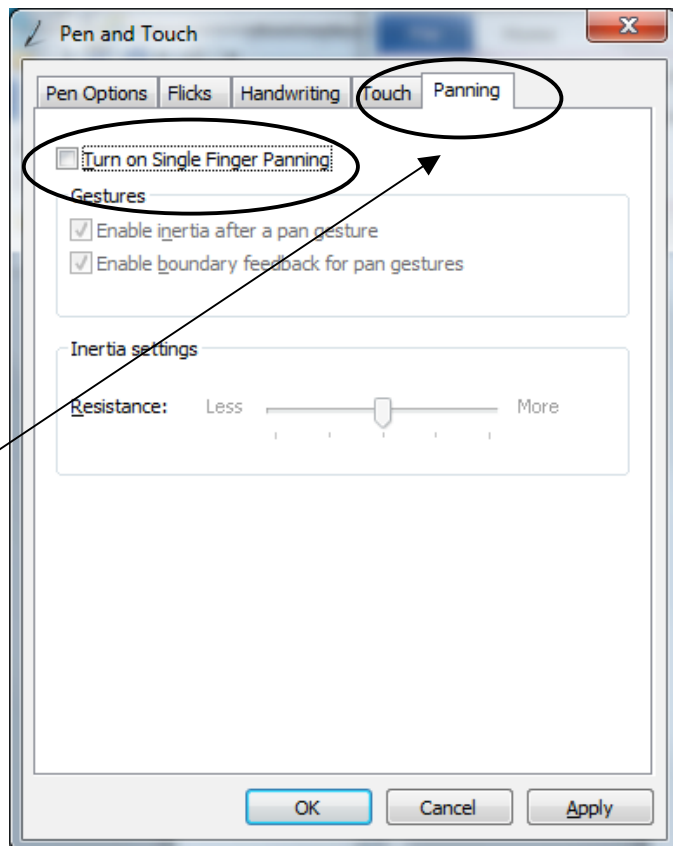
Pen and Touch

Pen Options | Flicks | Handwriting | Touch | Panning

Turn on Single Finger Panning

Gestures
Enable inertia after a pan gesture
Enable boundary feedback for pan gestures

Inertia settings
Resistance: Less More

OK Cancel Apply